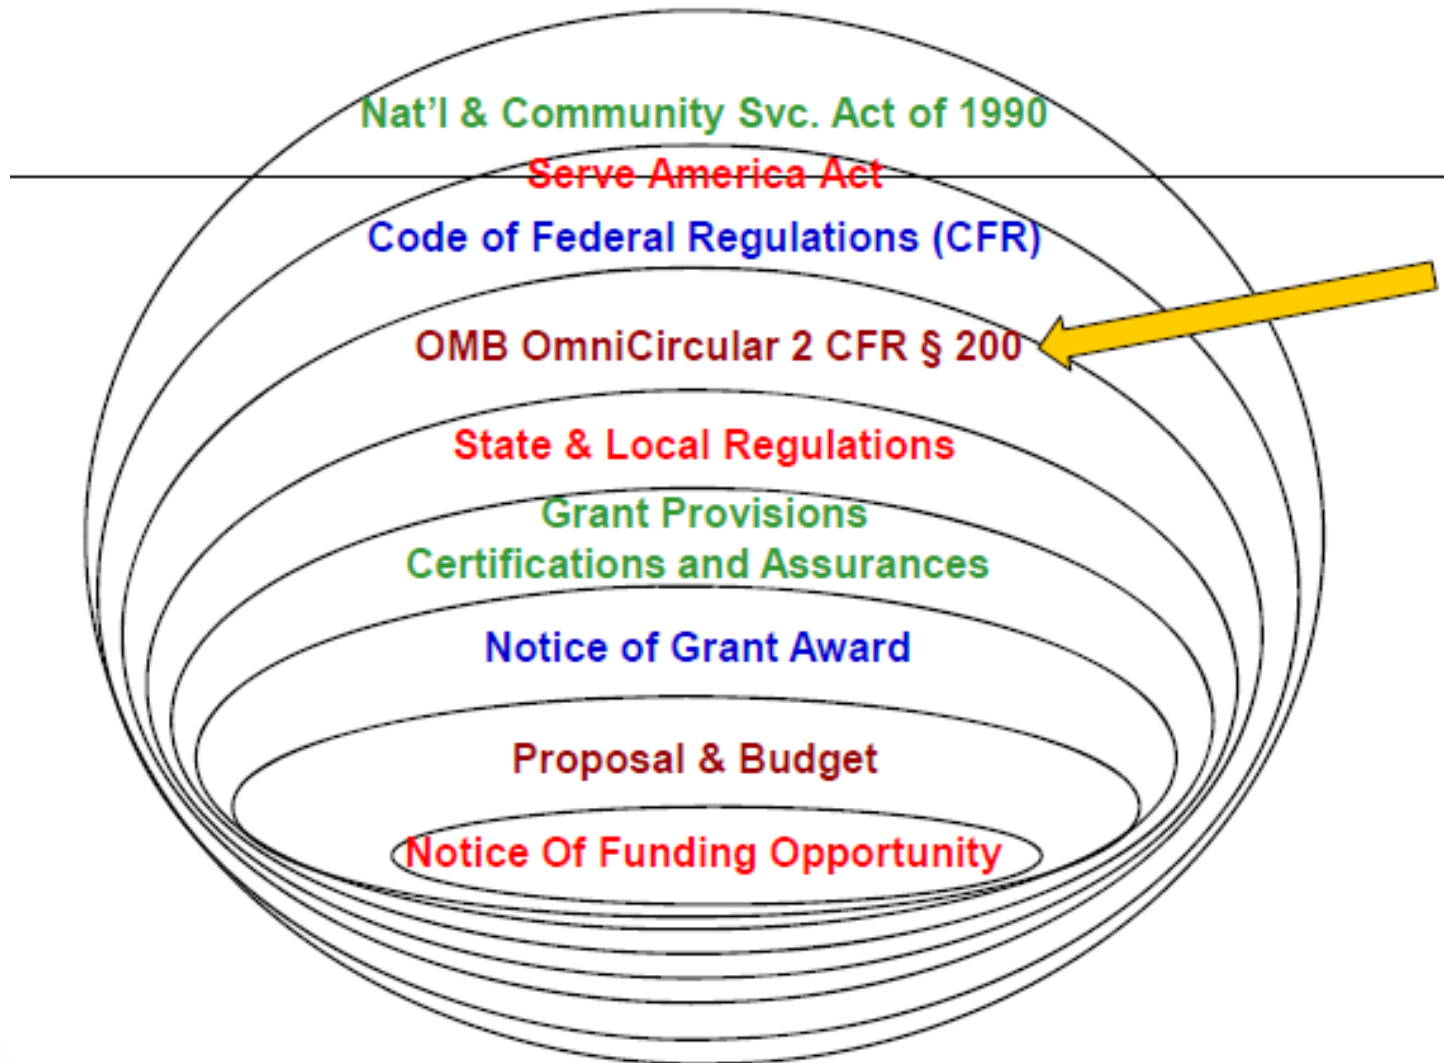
Nat’l & Community Svc. Act of 1990

Serve America Act

Code of Federal Regulations (CFR)

OMB OmniCircular 2 CFR § 200

State & Local Regulations

Grant Provisions
Certifications and Assurances

Notice of Grant Award

Proposal & Budget

Notice Of Funding Opportunity